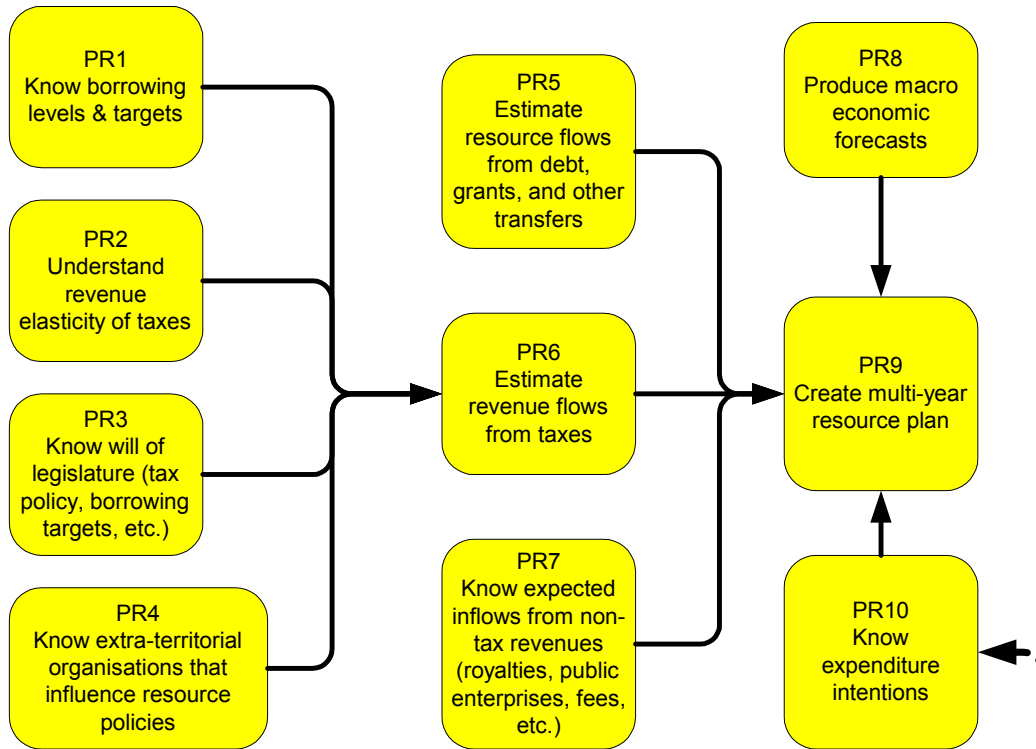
PR1
Know borrowing levels & targets

PR2
Understand revenue elasticity of taxes

PR3
Know will of legislature (tax policy, borrowing targets, etc.)

PR4
Know extra-territorial organisations that influence resource policies

PR5
Estimate resource flows from debt, grants, and other transfers

PR6
Estimate revenue flows from taxes

PR7
Know expected inflows from non-tax revenues (royalties, public enterprises, fees, etc.)

PR8
Produce macro economic forecasts

PR9
Create multi-year resource plan

PR10
Know expenditure intentions